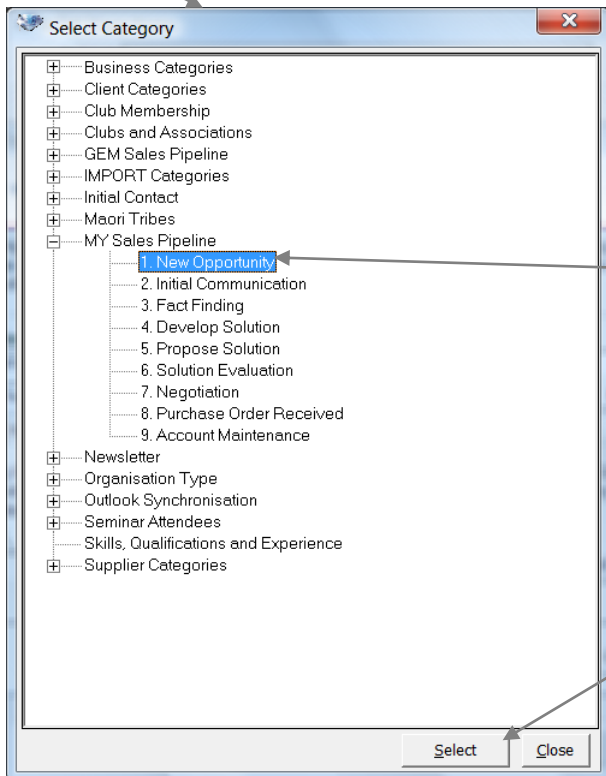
Select Category

Business Categories
Client Categories
Club Membership
Clubs and Associations
GEM Sales Pipeline
IMPORT Categories
Initial Contact
Maori Tribes
MY Sales Pipeline
1. New Opportunity
2. Initial Communication
3. Fact Finding
4. Develop Solution
5. Propose Solution
6. Solution Evaluation
7. Negotiation
8. Purchase Order Received
9. Account Maintenance
Newsletter
Organisation Type
Outlook Synchronisation
Seminar Attendees
Skills, Qualifications and Experience
Supplier Categories

Select
Close